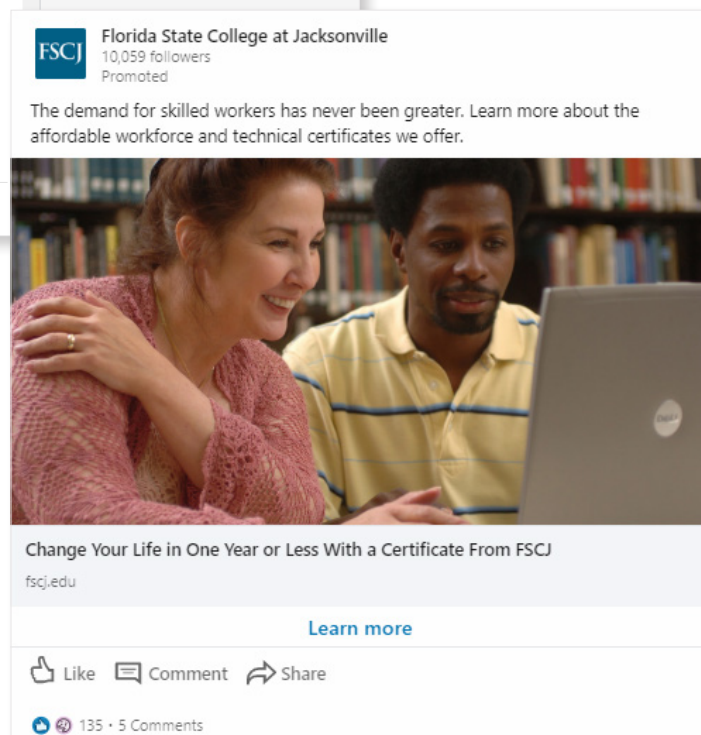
FSCJ

Florida State College at Jacksonville
10,059 followers
Promoted

The demand for skilled workers has never been greater. Learn more about the affordable workforce and technical certificates we offer.

Change Your Life in One Year or Less With a Certificate From FSCJ
fscj.edu

Learn more

Like Comment Share

135 · 5 Comments